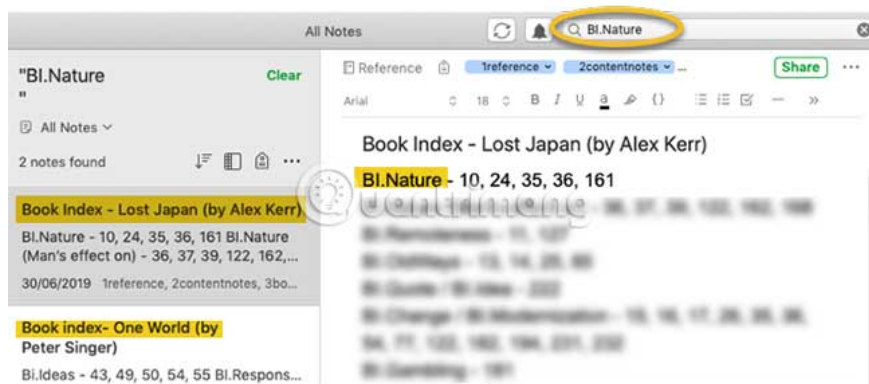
All Notes

Bl.Nature

"Bl.Nature
"

Clear

All Notes

2 notes found

Book Index - Lost Japan (by Alex Kerr)

Bl.Nature - 10, 24, 35, 36, 161 Bl.Nature (Man's effect on) - 36, 37, 39, 122, 162,...

30/06/2019 1reference, 2contentnotes, 3bo...

Book index- One World (by Peter Singer)

Bl.Ideas - 43, 49, 50, 54, 55 Bl.Respons...

Reference

1reference

2contentnotes

Share

Arial

18

B I U

Book Index - Lost Japan (by Alex Kerr)

Bl.Nature - 10, 24, 35, 36, 161

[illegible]